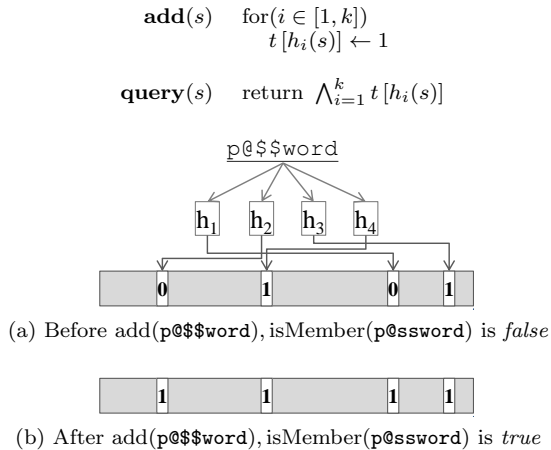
$\mathbf{add}(s)$ for$(i \in [1,k])$
$t[h_i(s)] \leftarrow 1$

$\mathbf{query}(s)$ return $\bigwedge_{i=1}^{k} t[h_i(s)]$

p@$$word

$h_1$ $h_2$ $h_3$ $h_4$

0 1 0 1

(a) Before add(p@$$word), isMember(p@ssword) is *false*

1 1 1 1

(b) After add(p@$$word), isMember(p@ssword) is *true*